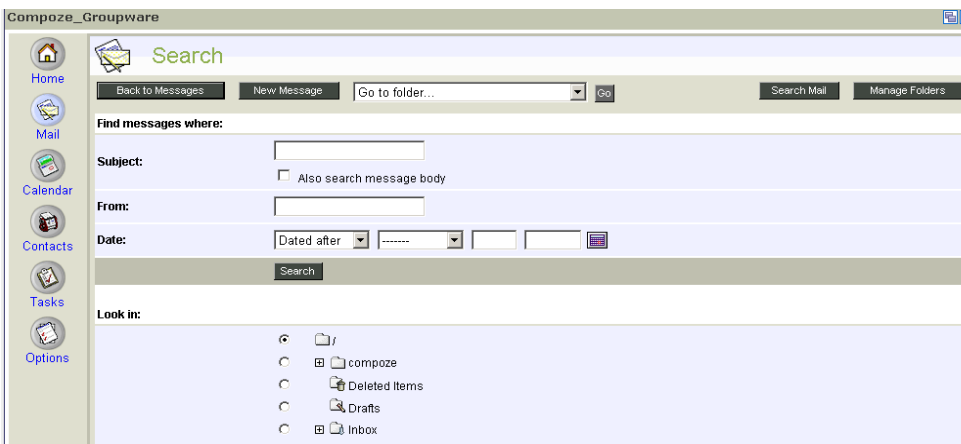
Compoze_Groupware

Home
Mail
Calendar
Contacts
Tasks
Options

Search

Back to Messages
New Message
Go to folder...
Go
Search Mail
Manage Folders

Find messages where:

Subject:
Also search message body

From:

Date:
Dated after
-------

Search

Look in:

/
compoze
Deleted Items
Drafts
Inbox